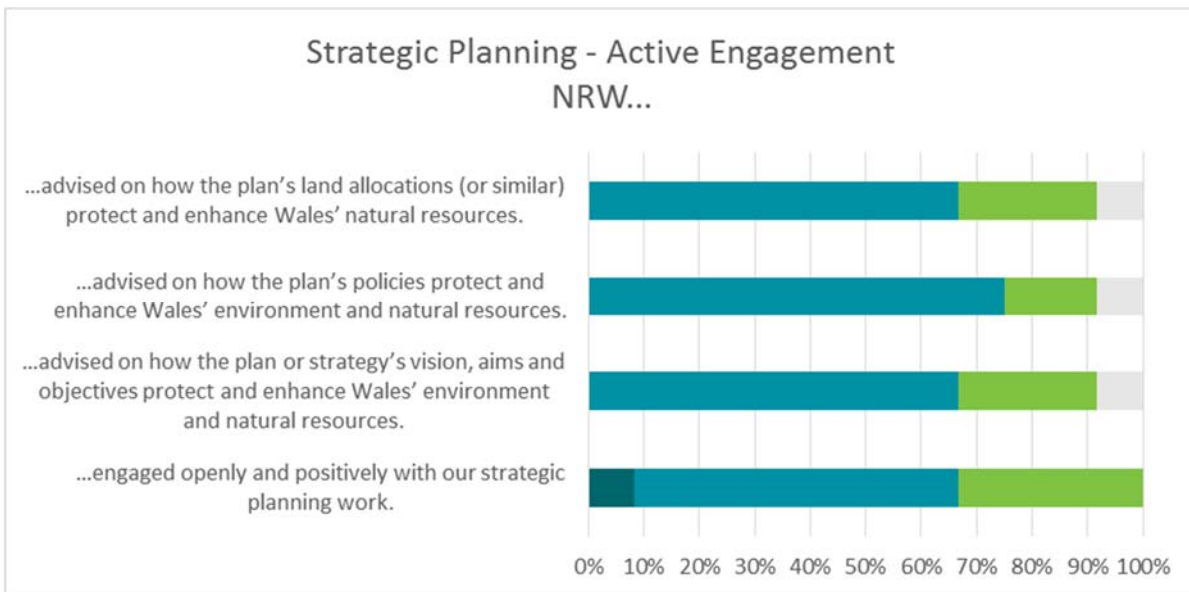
Strategic Planning - Active Engagement
NRW...

...advised on how the plan's land allocations (or similar) protect and enhance Wales' natural resources.

...advised on how the plan's policies protect and enhance Wales' environment and natural resources.

...advised on how the plan or strategy's vision, aims and objectives protect and enhance Wales' environment and natural resources.

...engaged openly and positively with our strategic planning work.

0% 10% 20% 30% 40% 50% 60% 70% 80% 90% 100%